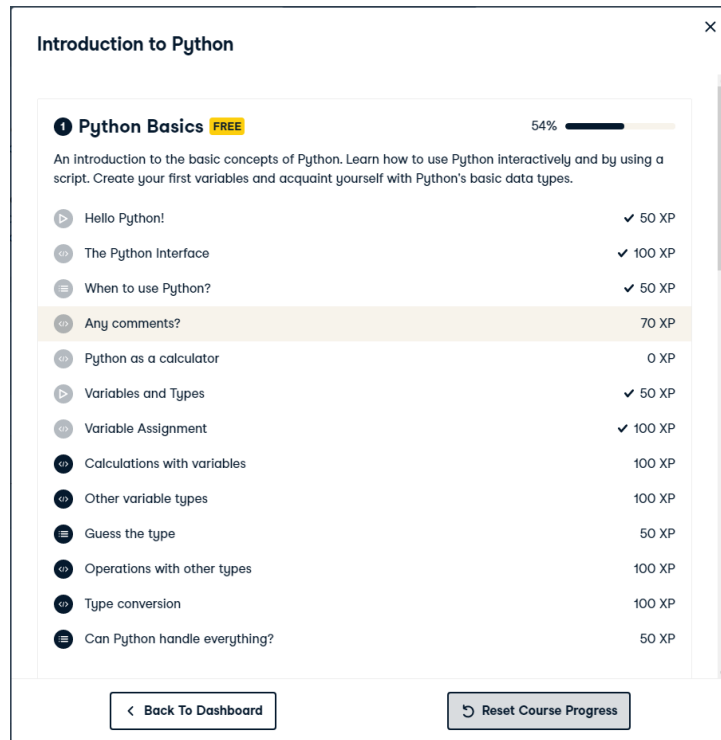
Introduction to Python

×

1 Python Basics FREE

54%

An introduction to the basic concepts of Python. Learn how to use Python interactively and by using a script. Create your first variables and acquaint yourself with Python's basic data types.

Hello Python! ✓ 50 XP

The Python Interface ✓ 100 XP

When to use Python? ✓ 50 XP

Any comments? 70 XP

Python as a calculator 0 XP

Variables and Types ✓ 50 XP

Variable Assignment ✓ 100 XP

Calculations with variables 100 XP

Other variable types 100 XP

Guess the type 50 XP

Operations with other types 100 XP

Type conversion 100 XP

Can Python handle everything? 50 XP

< Back To Dashboard

Reset Course Progress